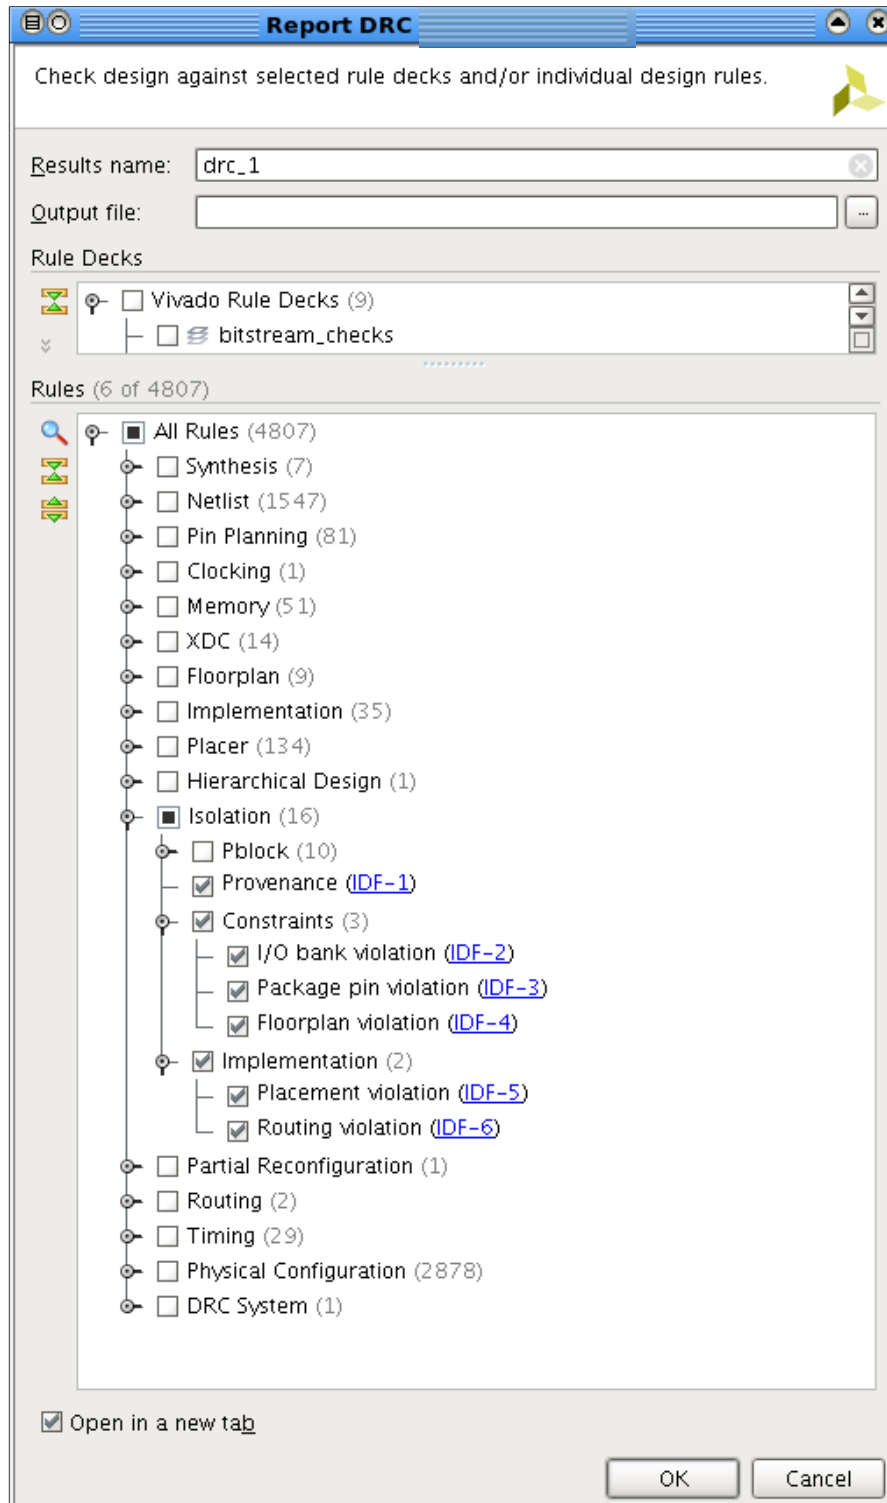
Report DRC

Check design against selected rule decks and/or individual design rules.

Results name: drc_1

Output file:

...

Rule Decks

Vivado Rule Decks (9)

bitstream_checks

Rules (6 of 4807)

All Rules (4807)

Synthesis (7)

Netlist (1547)

Pin Planning (81)

Clocking (1)

Memory (51)

XDC (14)

Floorplan (9)

Implementation (35)

Placer (134)

Hierarchical Design (1)

Isolation (16)

Pblock (10)

Provenance (IDF-1)

Constraints (3)

I/O bank violation (IDF-2)

Package pin violation (IDF-3)

Floorplan violation (IDF-4)

Implementation (2)

Placement violation (IDF-5)

Routing violation (IDF-6)

Partial Reconfiguration (1)

Routing (2)

Timing (29)

Physical Configuration (2878)

DRC System (1)

Open in a new tab

OK

Cancel